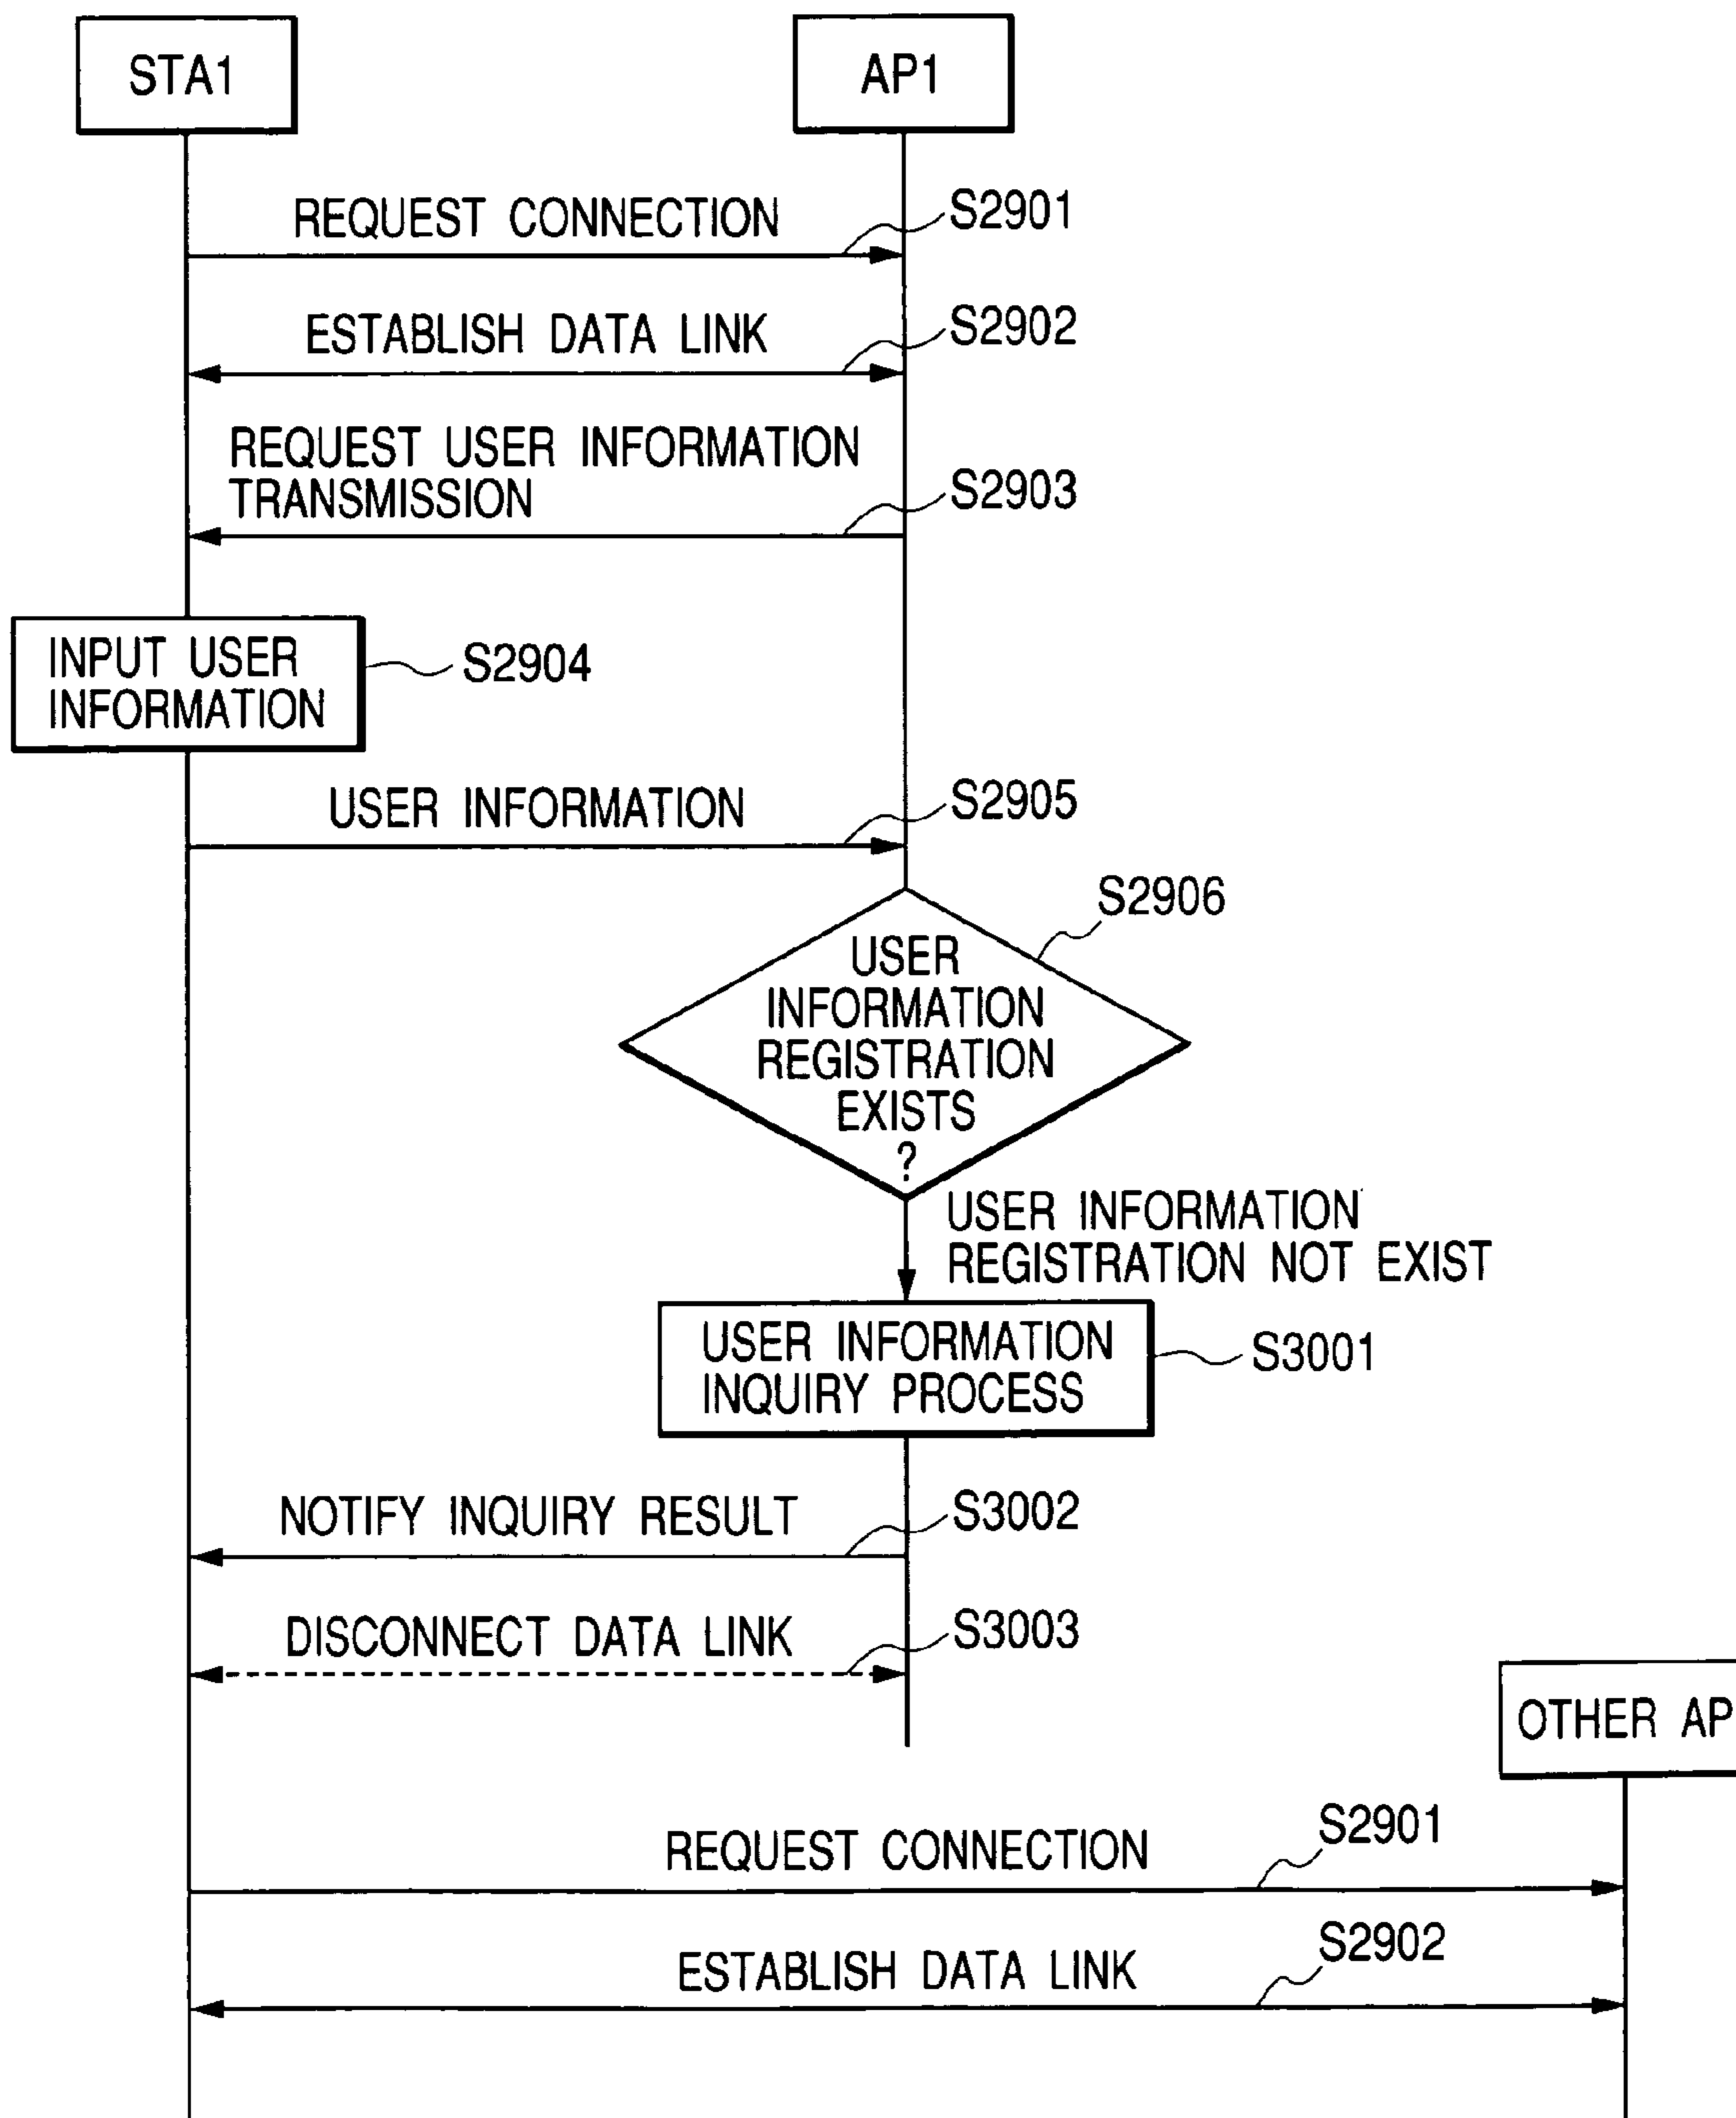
STA1

AP1

REQUEST CONNECTION

S2901

ESTABLISH DATA LINK

S2902

REQUEST USER INFORMATION TRANSMISSION

S2903

INPUT USER INFORMATION

S2904

USER INFORMATION

S2905

S2906

USER INFORMATION REGISTRATION EXISTS ?

USER INFORMATION REGISTRATION NOT EXIST

USER INFORMATION INQUIRY PROCESS

S3001

NOTIFY INQUIRY RESULT

S3002

DISCONNECT DATA LINK

S3003

OTHER AP

REQUEST CONNECTION

S2901

ESTABLISH DATA LINK

S2902